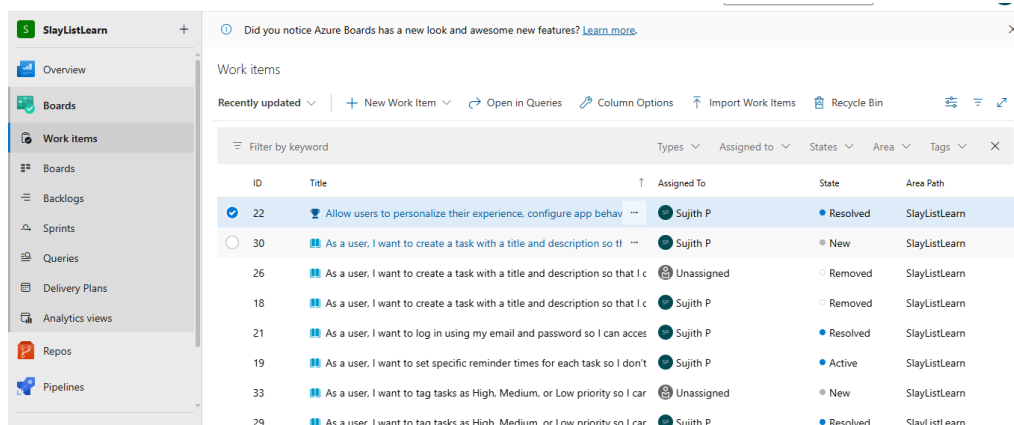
S SlayListLearn +

Overview

Boards

Work items

Boards

Backlogs

Sprints

Queries

Delivery Plans

Analytics views

Repos

Pipelines

Did you notice Azure Boards has a new look and awesome new features? Learn more.

Work items

Recently updated | + New Work Item | Open in Queries | Column Options | Import Work Items | Recycle Bin

Filter by keyword | Types | Assigned to | States | Area | Tags

| ID | Title | Assigned To | State | Area Path |
|---|---|---|---|---|
| 22 | Allow users to personalize their experience, configure app behav ··· | SP Sujith P | Resolved | SlayListLearn |
| 30 | As a user, I want to create a task with a title and description so th | SP Sujith P | New | SlayListLearn |
| 26 | As a user, I want to create a task with a title and description so that I c | Unassigned | Removed | SlayListLearn |
| 18 | As a user, I want to create a task with a title and description so that I c | SP Sujith P | Removed | SlayListLearn |
| 21 | As a user, I want to log in using my email and password so I can acces | SP Sujith P | Resolved | SlayListLearn |
| 19 | As a user, I want to set specific reminder times for each task so I don't | SP Sujith P | Active | SlayListLearn |
| 33 | As a user, I want to tag tasks as High, Medium, or Low priority so I car | Unassigned | New | SlayListLearn |
| 29 | As a user, I want to tag tasks as High, Medium, or Low priority so I car | SP Sujith P | Resolved | SlayListLearn |